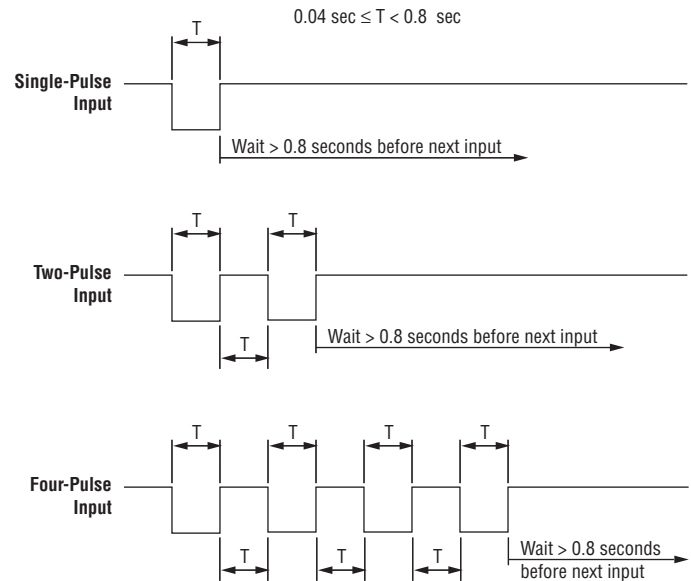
T

0.04 sec $\leq$ T < 0.8 sec

Single-Pulse Input

Wait > 0.8 seconds before next input

T T

Two-Pulse Input

T

Wait > 0.8 seconds before next input

T T T T

Four-Pulse Input

T T T

Wait > 0.8 seconds before next input